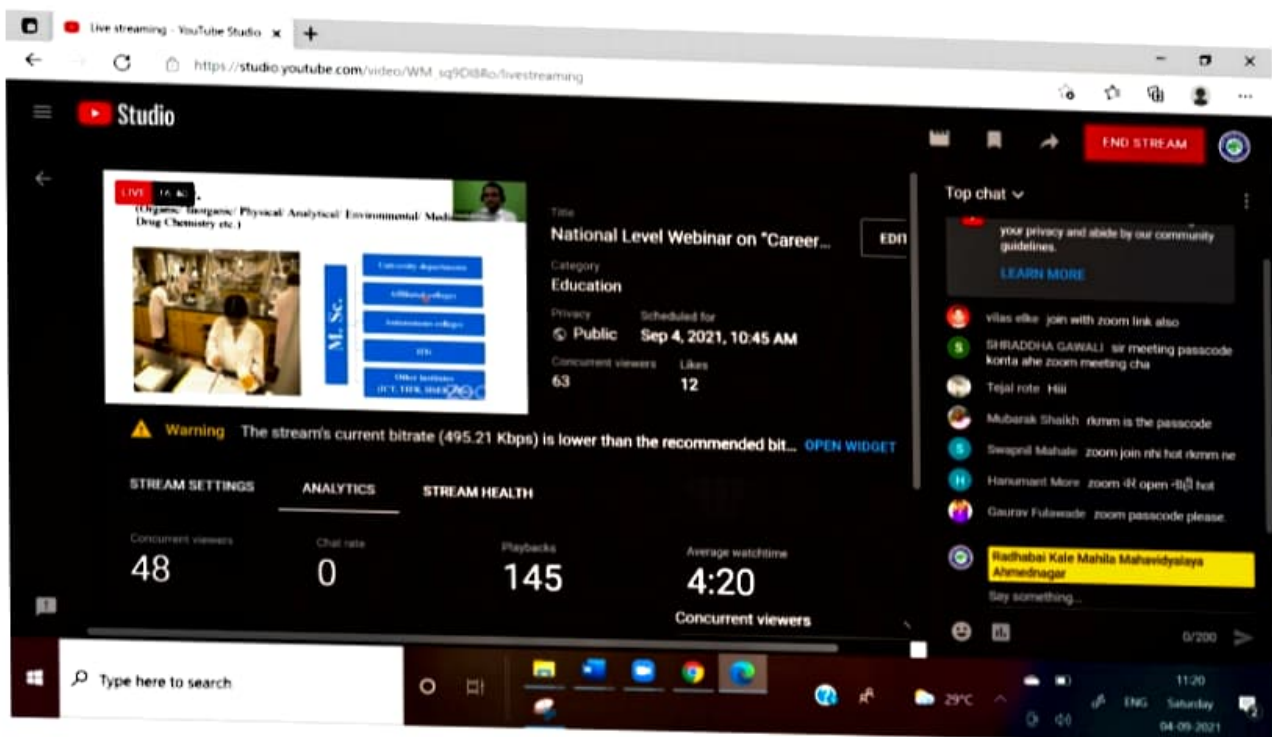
Live streaming - YouTube Studio ×
+
https://studio.youtube.com/video/WM_sq9DIB8o/livestreaming

Studio
END STREAM

LIVE 1:16:40
(Organic/ Inorganic/ Physical/ Analytical/ Environmental/ Medi... Drug Chemistry etc.)
M. Sc.
University departments
Affiliated colleges
Autonomous colleges
IITs
Other Institutes (ICT, TIFR, IISER etc.)

Title
National Level Webinar on "Career...
EDIT
Category
Education
Privacy
Public
Scheduled for
Sep 4, 2021, 10:45 AM
Concurrent viewers
63
Likes
12

Warning The stream's current bitrate (495.21 Kbps) is lower than the recommended bit... OPEN WIDGET

STREAM SETTINGS ANALYTICS STREAM HEALTH

Concurrent viewers
48
Chat rate
0
Playbacks
145
Average watchtime
4:20
Concurrent viewers

Top chat
your privacy and abide by our community guidelines.
LEARN MORE
vilas elke join with zoom link also
SHRADDHA GAWALI sir meeting passcode konta ahe zoom meeting cha
Tejal rote Hiii
Mubarak Shaikh rkmm is the passcode
Swapnil Mahale zoom join nhi hot rkmm ne
Hanumant More zoom ने open नही hot
Gaurav Fulawade zoom passcode please
Radhabai Kale Mahila Mahavidyalaya Ahmednagar
Say something...
0/200

Type here to search
29°C
ENG
11:20
Saturday
04-09-2021